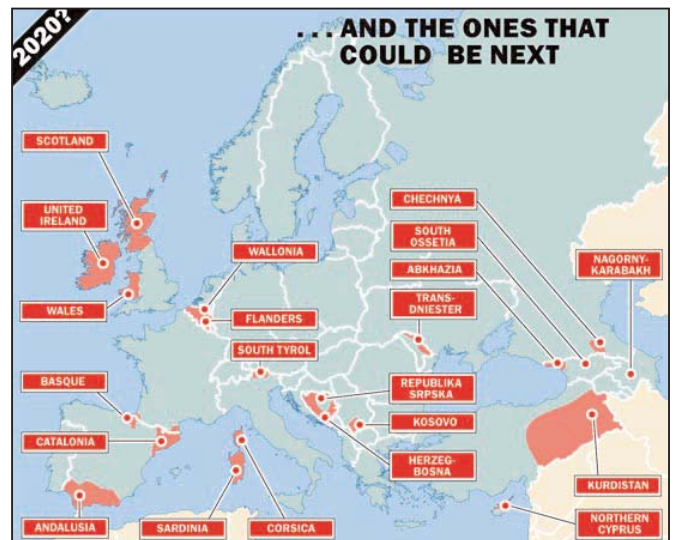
2020?

. . . AND THE ONES THAT COULD BE NEXT

SCOTLAND

UNITED IRELAND

WALES

WALLONIA

FLANDERS

SOUTH TYROL

BASQUE

CATALONIA

ANDALUSIA

SARDINIA

CORSICA

CHECHNYA

SOUTH OSSETIA

ABKHAZIA

TRANS-DNIESTER

NAGORNY-KARABAKH

REPUBLIKA SRPSKA

KOSOVO

HERZEG-BOSNA

KURDISTAN

NORTHERN CYPRUS